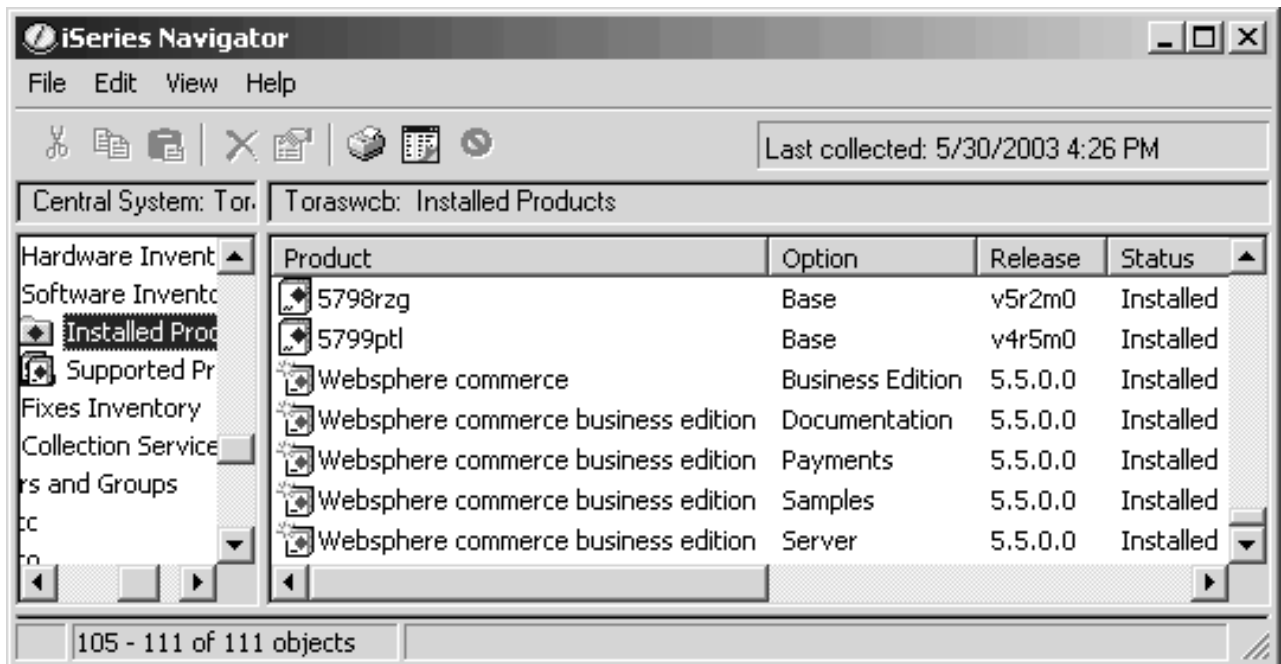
iSeries Navigator

File Edit View Help

Last collected: 5/30/2003 4:26 PM

Central System: Tor

Toraswcb: Installed Products

Hardware Invent
Software Invento
Installed Proc
Supported Pr
Fixes Inventory
Collection Service
rs and Groups
tc
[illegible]

| Product | Option | Release | Status |
|---|---|---|---|
| 5798rzg | Base | v5r2m0 | Installed |
| 5799ptl | Base | v4r5m0 | Installed |
| Websphere commerce | Business Edition | 5.5.0.0 | Installed |
| Websphere commerce business edition | Documentation | 5.5.0.0 | Installed |
| Websphere commerce business edition | Payments | 5.5.0.0 | Installed |
| Websphere commerce business edition | Samples | 5.5.0.0 | Installed |
| Websphere commerce business edition | Server | 5.5.0.0 | Installed |

105 - 111 of 111 objects